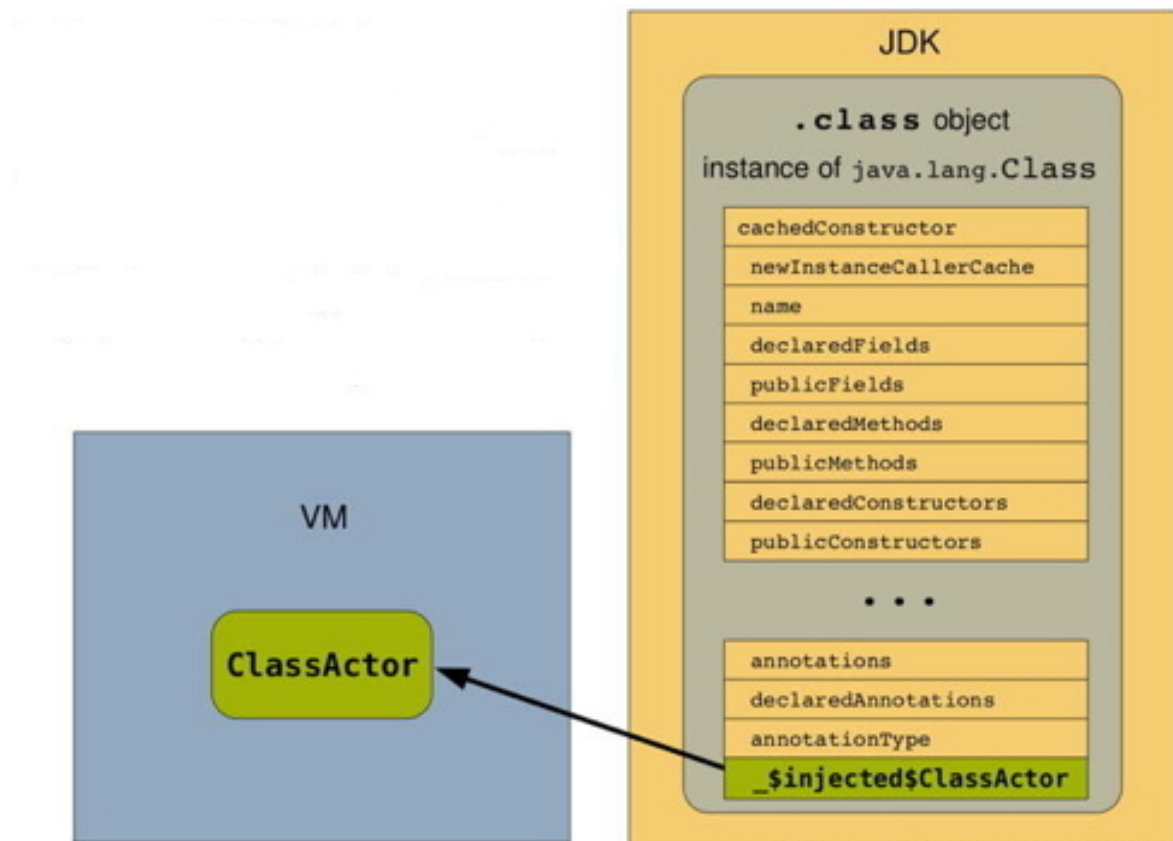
JDK

.class object

instance of java.lang.Class

| cachedConstructor |
|---|
| newInstanceCallerCache |
| name |
| declaredFields |
| publicFields |
| declaredMethods |
| publicMethods |
| declaredConstructors |
| publicConstructors |

...

| annotations |
|---|
| declaredAnnotations |
| annotationType |
| _$injected$ClassActor |

VM

ClassActor